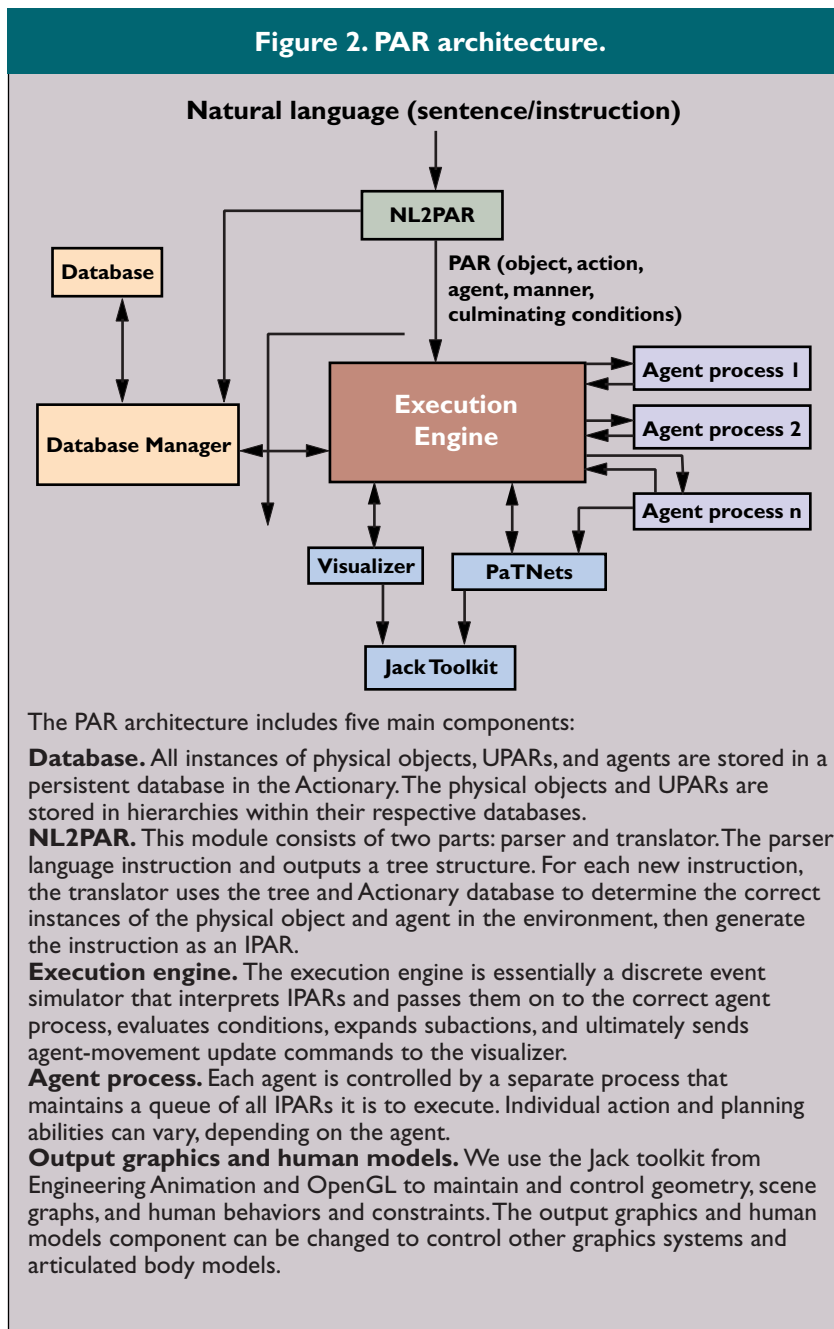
Figure 2. PAR architecture.

Natural language (sentence/instruction)

NL2PAR

PAR (object, action, agent, manner, culminating conditions)

Database

Database Manager

Execution Engine

Agent process 1

Agent process 2

Agent process n

Visualizer

PaTNets

Jack Toolkit

The PAR architecture includes five main components:

**Database.** All instances of physical objects, UPARs, and agents are stored in a persistent database in the Actionary. The physical objects and UPARs are stored in hierarchies within their respective databases.
**NL2PAR.** This module consists of two parts: parser and translator. The parser language instruction and outputs a tree structure. For each new instruction, the translator uses the tree and Actionary database to determine the correct instances of the physical object and agent in the environment, then generate the instruction as an IPAR.
**Execution engine.** The execution engine is essentially a discrete event simulator that interprets IPARs and passes them on to the correct agent process, evaluates conditions, expands subactions, and ultimately sends agent-movement update commands to the visualizer.
**Agent process.** Each agent is controlled by a separate process that maintains a queue of all IPARs it is to execute. Individual action and planning abilities can vary, depending on the agent.
**Output graphics and human models.** We use the Jack toolkit from Engineering Animation and OpenGL to maintain and control geometry, scene graphs, and human behaviors and constraints. The output graphics and human models component can be changed to control other graphics systems and articulated body models.